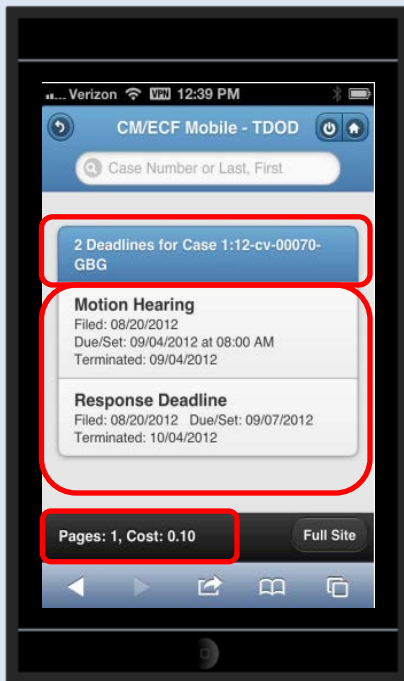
Verizon VPN 12:39 PM

CM/ECF Mobile - TDOD

Case Number or Last, First

2 Deadlines for Case 1:12-cv-00070-GBG

Motion Hearing
Filed: 08/20/2012
Due/Set: 09/04/2012 at 08:00 AM
Terminated: 09/04/2012

Response Deadline
Filed: 08/20/2012 Due/Set: 09/07/2012
Terminated: 10/04/2012

Pages: 1, Cost: 0.10

Full Site